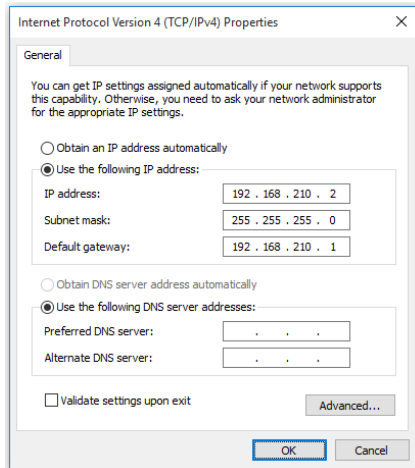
Internet Protocol Version 4 (TCP/IPv4) Properties

General

You can get IP settings assigned automatically if your network supports this capability. Otherwise, you need to ask your network administrator for the appropriate IP settings.

Obtain an IP address automatically

Use the following IP address:

IP address: 192 . 168 . 210 . 2

Subnet mask: 255 . 255 . 255 . 0

Default gateway: 192 . 168 . 210 . 1

Obtain DNS server address automatically

Use the following DNS server addresses:

Preferred DNS server: . . .

Alternate DNS server: . . .

Validate settings upon exit

Advanced...

OK

Cancel